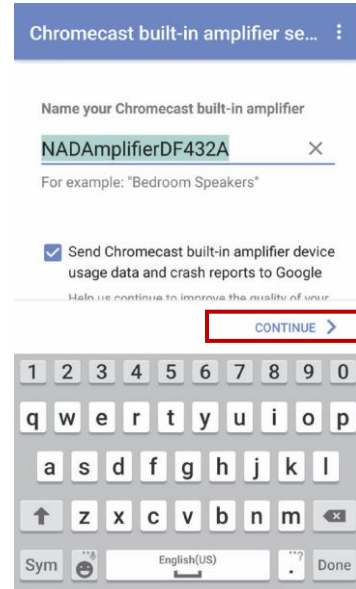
Chromecast built-in amplifier se...

Name your Chromecast built-in amplifier

NADAmplifierDF432A ×

For example: "Bedroom Speakers"

Send Chromecast built-in amplifier device usage data and crash reports to Google

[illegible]

CONTINUE >

1 2 3 4 5 6 7 8 9 0

q w e r t y u i o p

a s d f g h j k l

z x c v b n m

Sym English(US) ? Done